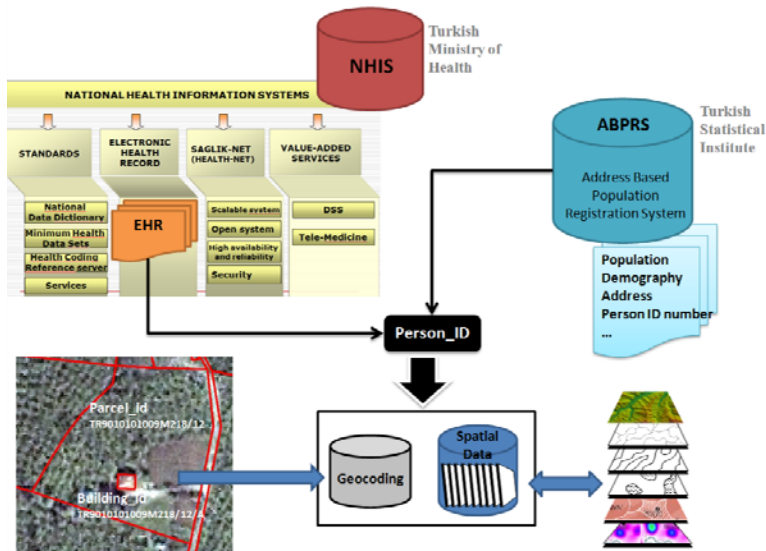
NHIS

Turkish Ministry of Health

NATIONAL HEALTH INFORMATION SYSTEMS

STANDARDS

ELECTRONIC HEALTH RECORD

SAGLIK-NET (HEALTH-NET)

VALUE-ADDED SERVICES

National Data Dictionary

Minimum Health Data Sets

Health Coding Reference server

Services

EHR

Scalable system

Open system

High availability and reliability

Security

DSS

Tele-Medicine

ABPRS

Turkish Statistical Institute

Address Based Population Registration System

Population
Demography
Address
Person ID number
...

Person_ID

Parcel_id
TR9010101009M218/12

Building_id
TR9010101009M218/12/A

Geocoding

Spatial Data